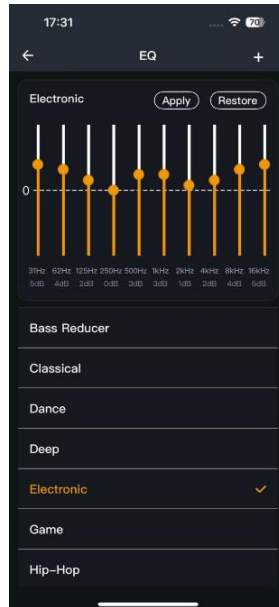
17:31

70

←

EQ

+

Electronic

Apply

Restore

0

31Hz 5dB

62Hz 4dB

125Hz 2dB

250Hz 0dB

500Hz 3dB

1kHz 3dB

2kHz 1dB

4kHz 2dB

8kHz 4dB

16kHz 5dB

Bass Reducer

Classical

Dance

Deep

Electronic

✓

Game

Hip-Hop